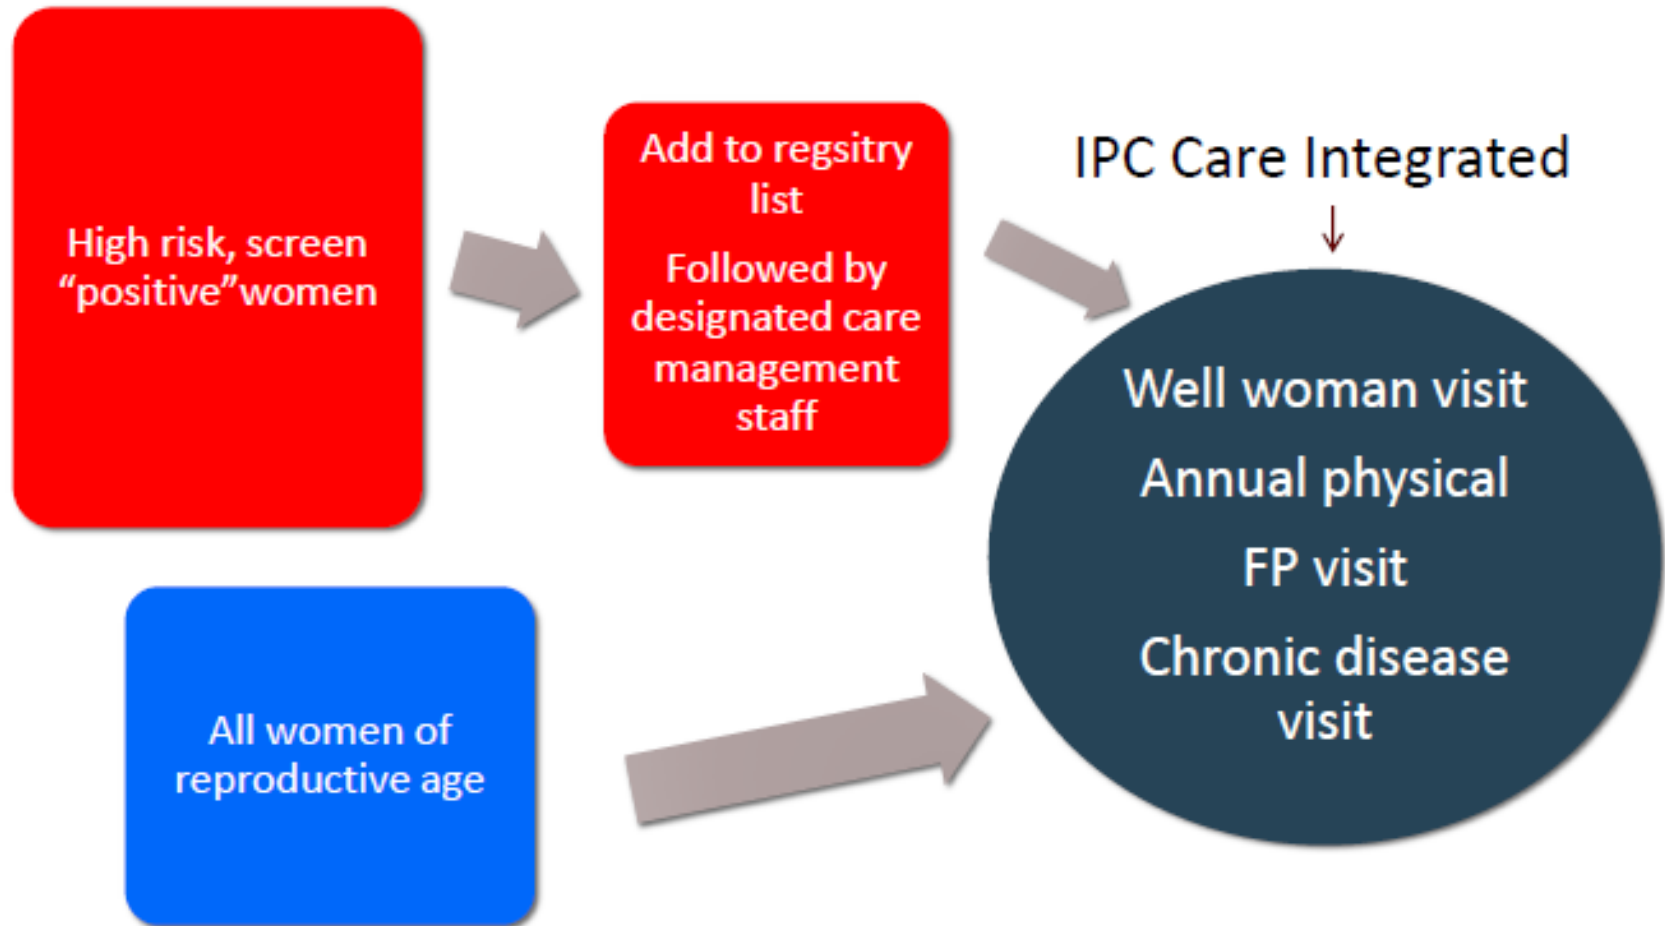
High risk, screen “positive”women

Add to regsitry list

Followed by designated care management staff

IPC Care Integrated

Well woman visit

Annual physical

FP visit

Chronic disease visit

All women of reproductive age